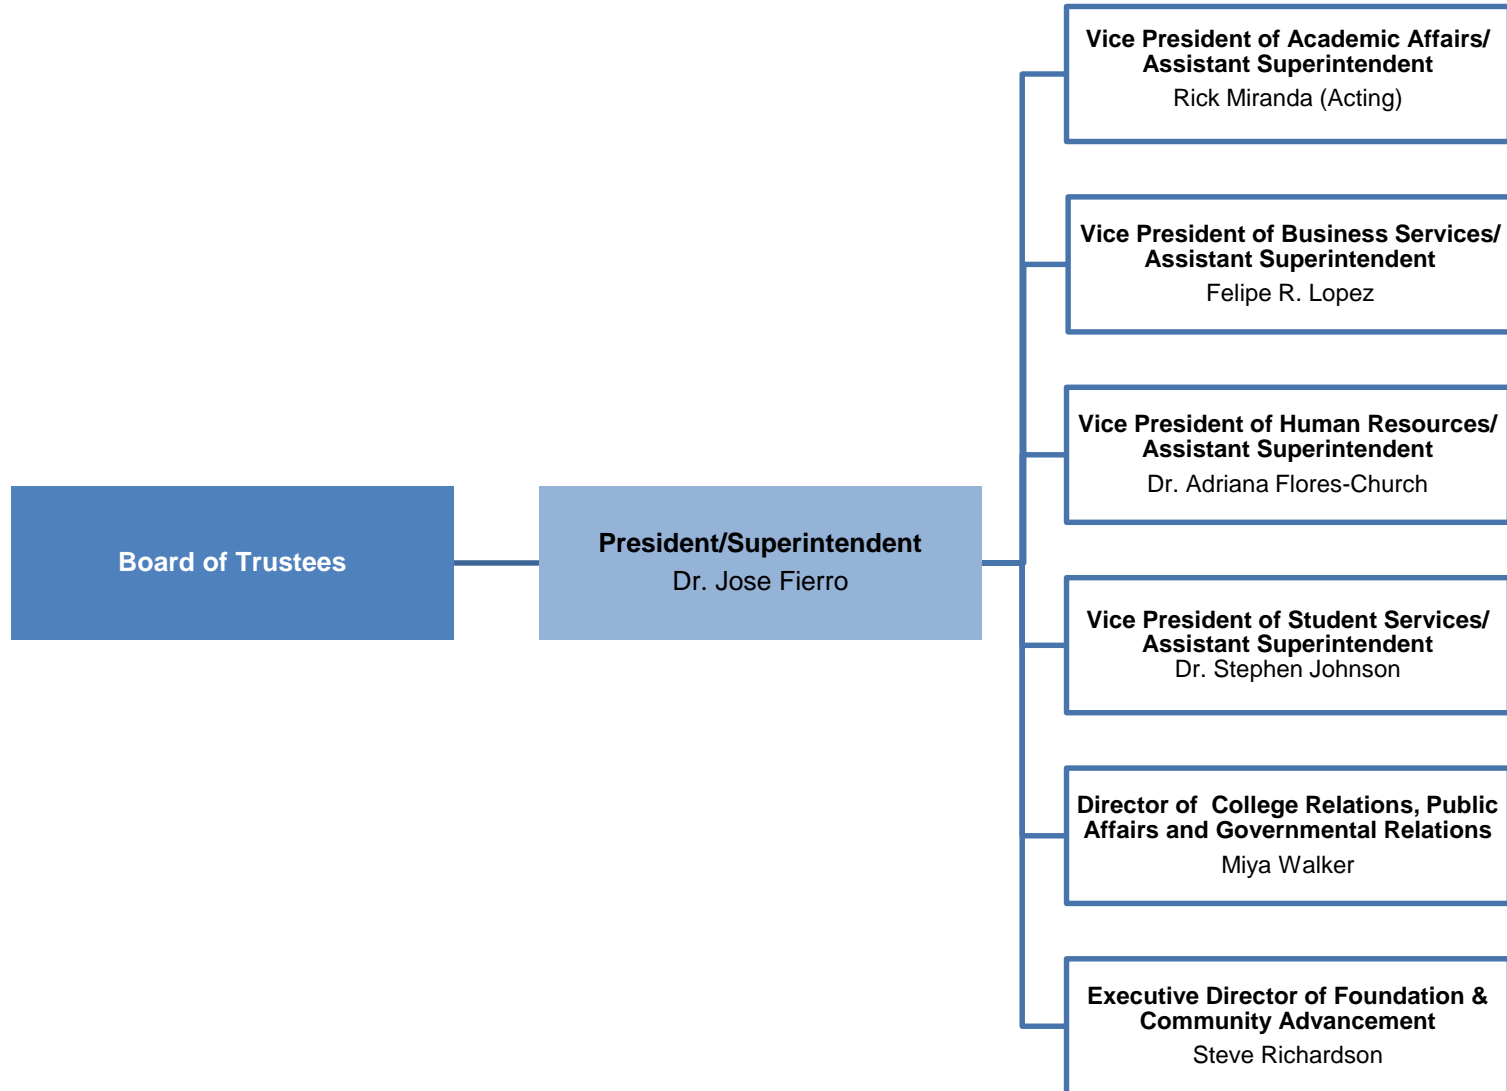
Board of Trustees

President/Superintendent
Dr. Jose Fierro

Vice President of Academic Affairs/ Assistant Superintendent
Rick Miranda (Acting)

Vice President of Business Services/ Assistant Superintendent
Felipe R. Lopez

Vice President of Human Resources/ Assistant Superintendent
Dr. Adriana Flores-Church

Vice President of Student Services/ Assistant Superintendent
Dr. Stephen Johnson

Director of College Relations, Public Affairs and Governmental Relations
Miya Walker

Executive Director of Foundation & Community Advancement
Steve Richardson